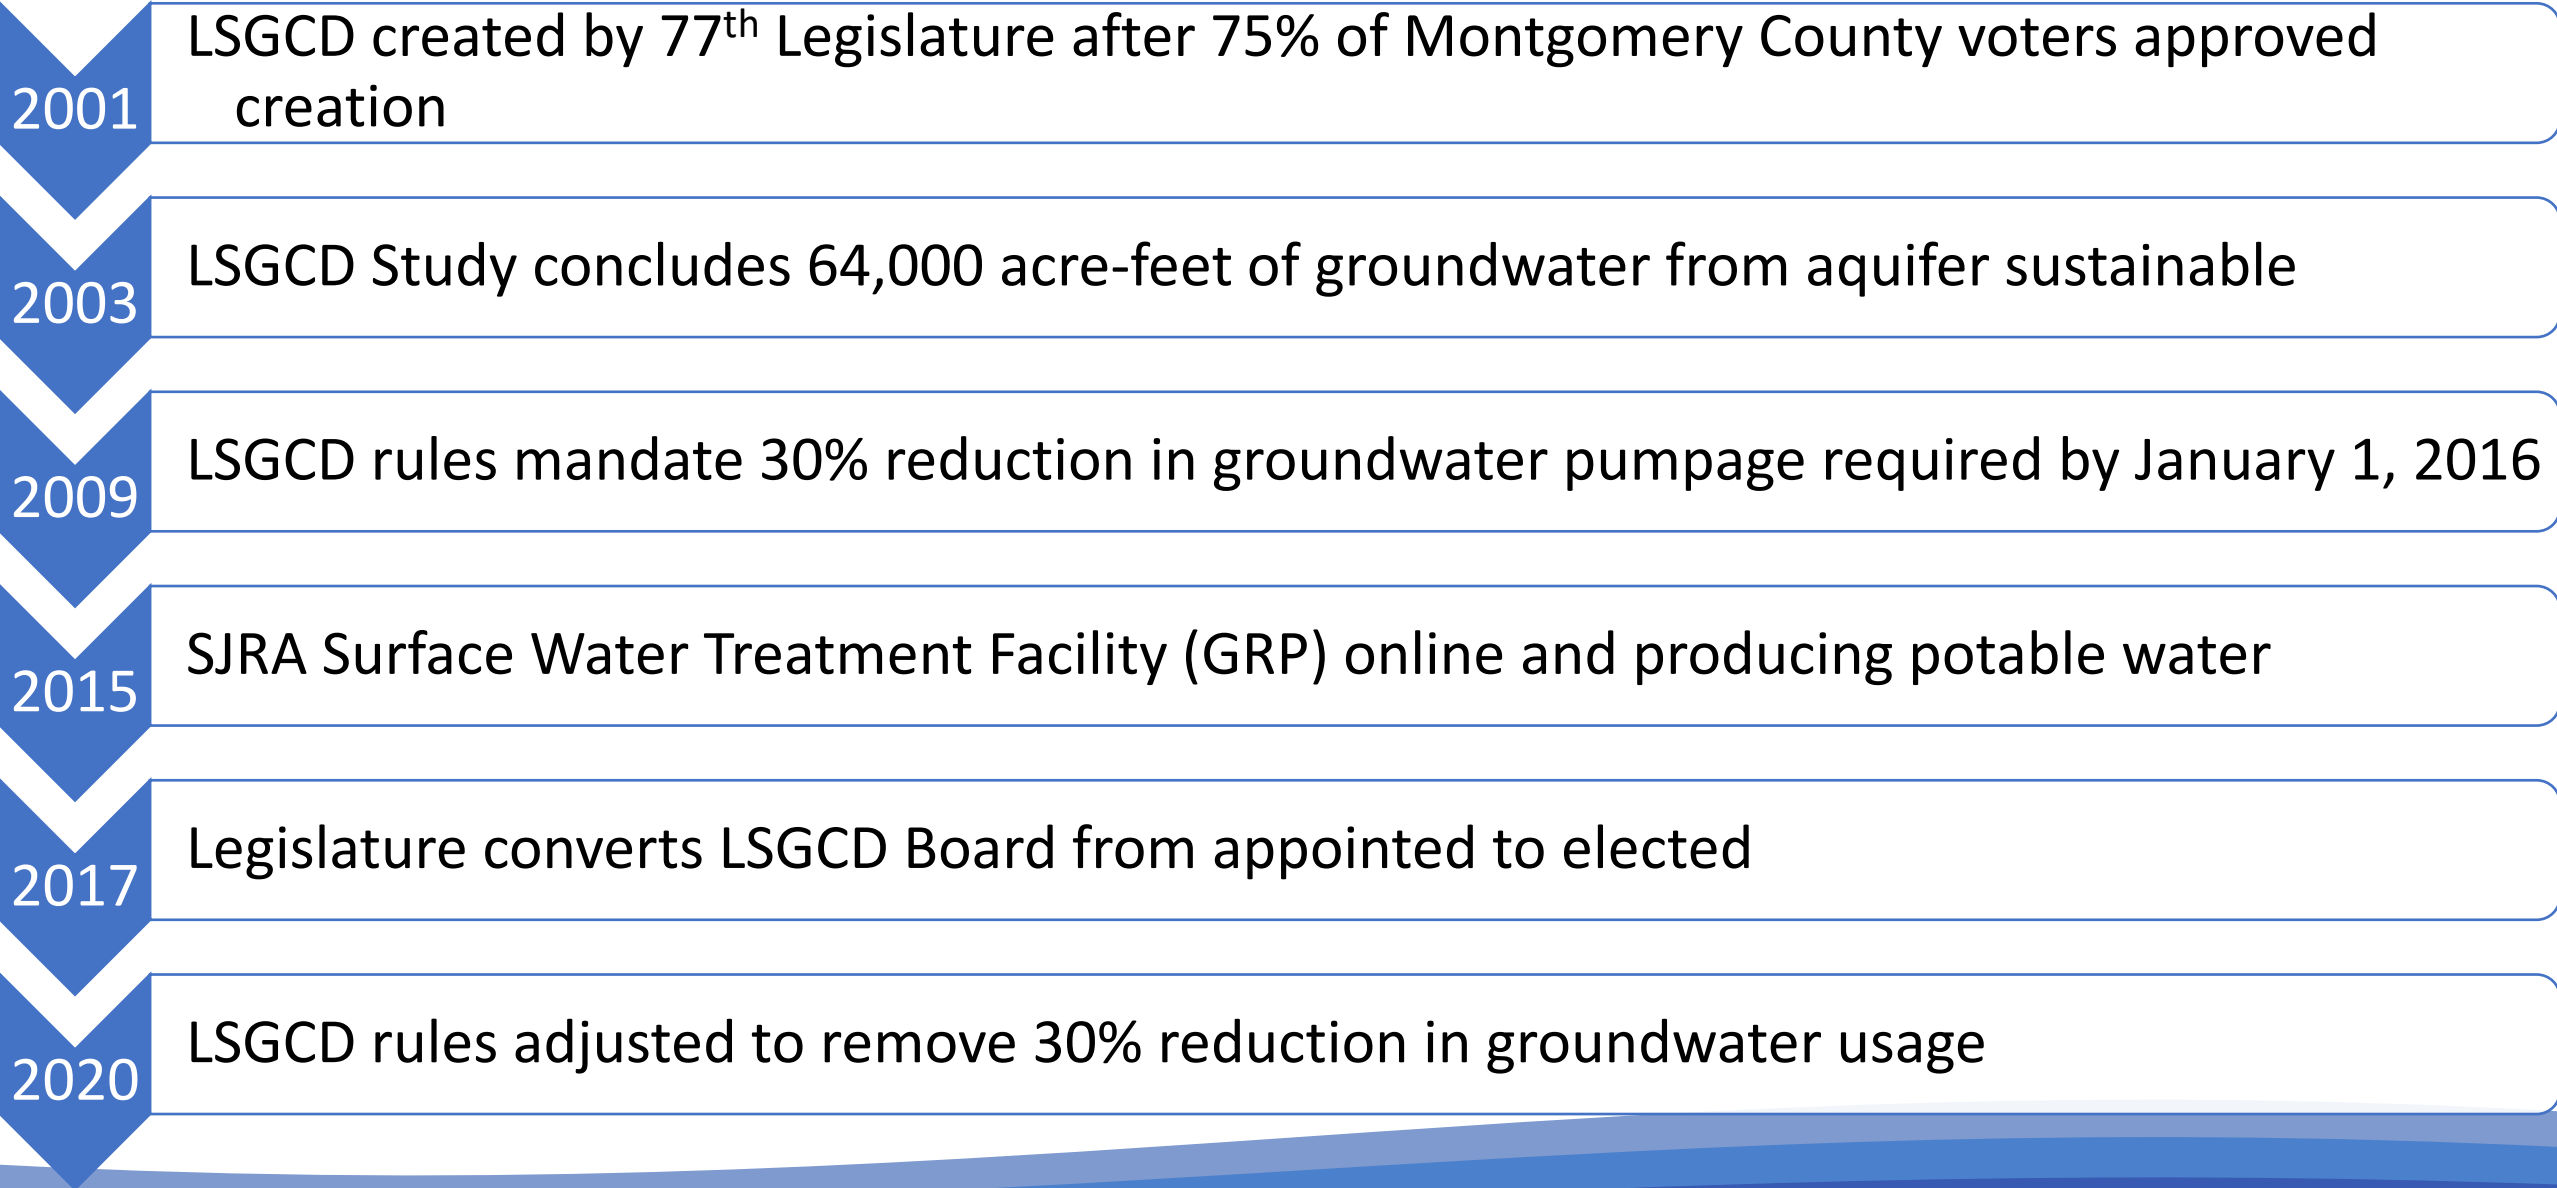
2001
LSGCD created by 77$^{th}$ Legislature after 75% of Montgomery County voters approved creation

2003
LSGCD Study concludes 64,000 acre-feet of groundwater from aquifer sustainable

2009
LSGCD rules mandate 30% reduction in groundwater pumpage required by January 1, 2016

2015
SJRA Surface Water Treatment Facility (GRP) online and producing potable water

2017
Legislature converts LSGCD Board from appointed to elected

2020
LSGCD rules adjusted to remove 30% reduction in groundwater usage